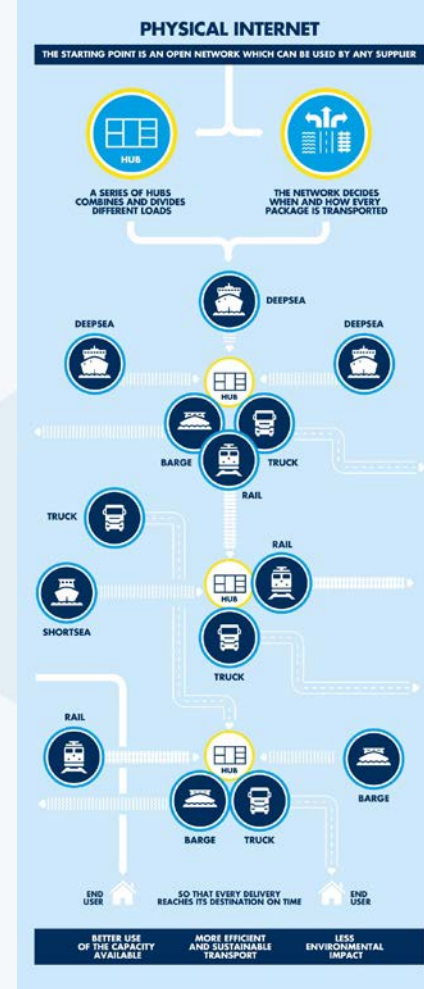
PHYSICAL INTERNET

THE STARTING POINT IS AN OPEN NETWORK WHICH CAN BE USED BY ANY SUPPLIER

HUB

A SERIES OF HUBS COMBINES AND DIVIDES DIFFERENT LOADS

THE NETWORK DECIDES WHEN AND HOW EVERY PACKAGE IS TRANSPORTED

DEEPSEA

DEEPSEA

DEEPSEA

HUB

BARGE

TRUCK

RAIL

TRUCK

RAIL

HUB

SHORTSEA

TRUCK

RAIL

HUB

BARGE

BARGE

TRUCK

END USER

SO THAT EVERY DELIVERY REACHES ITS DESTINATION ON TIME

END USER

BETTER USE OF THE CAPACITY AVAILABLE

MORE EFFICIENT AND SUSTAINABLE TRANSPORT

LESS ENVIRONMENTAL IMPACT